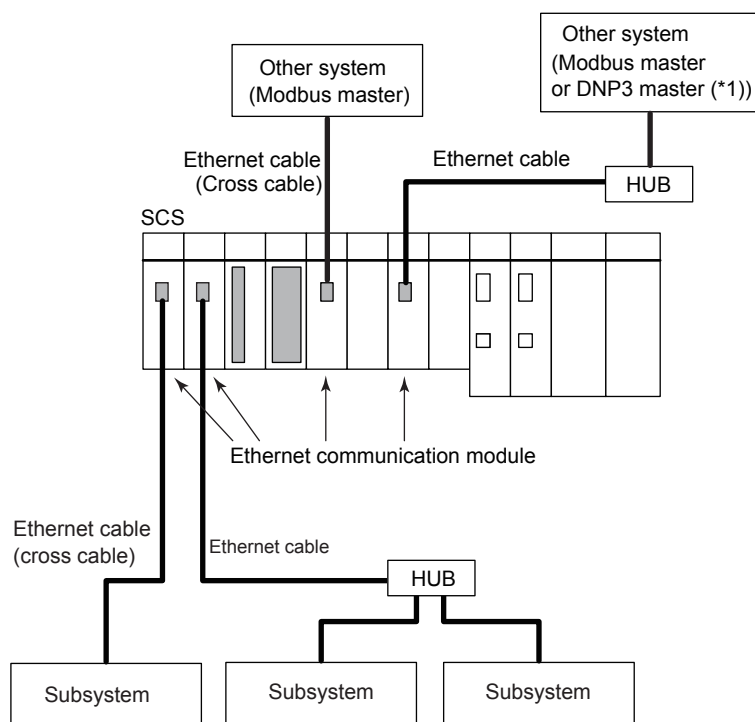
Other system (Modbus master)

Other system (Modbus master or DNP3 master (*1))

Ethernet cable (Cross cable)

Ethernet cable

HUB

SCS

Ethernet communication module

Ethernet cable (cross cable)

Ethernet cable

HUB

Subsystem

Subsystem

Subsystem